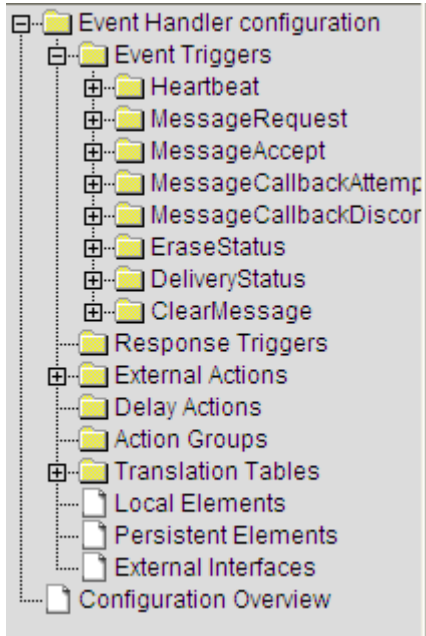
Event Handler configuration
Event Triggers
Heartbeat
MessageRequest
MessageAccept
MessageCallbackAttemp
MessageCallbackDiscor
EraseStatus
DeliveryStatus
ClearMessage
Response Triggers
External Actions
Delay Actions
Action Groups
Translation Tables
Local Elements
Persistent Elements
External Interfaces
Configuration Overview